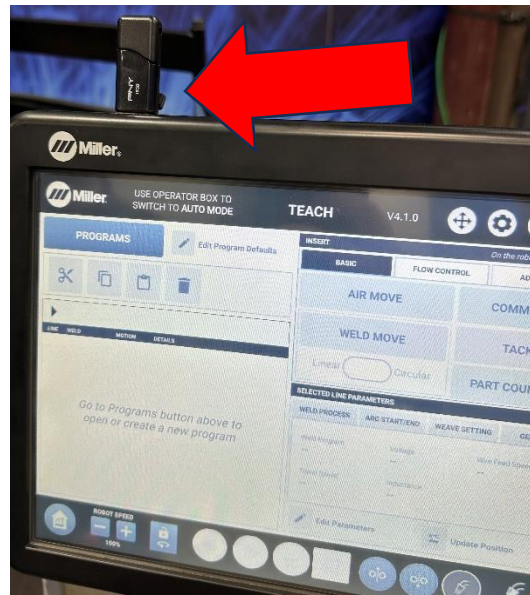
PNY

Miller

Miller
USE OPERATOR BOX TO SWITCH TO AUTO MODE
TEACH
V4.1.0

PROGRAMS
Edit Program Defaults

LINE WELD MOTION DETAILS

Go to Programs button above to open or create a new program

ROBOT SPEED
100%

INSERT
On the rob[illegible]
BASIC
FLOW CONTROL
AD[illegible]
AIR MOVE
COMM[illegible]
WELD MOVE
TACK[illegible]
Linear
Circular
PART COU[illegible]

SELECTED LINE PARAMETERS
WELD PROCESS
ARC START/END
WEAVE SETTING
CE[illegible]
Weld Program
Voltage
Wire Feed Spee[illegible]
Travel Speed
Inductance

Edit Parameters
Update Position